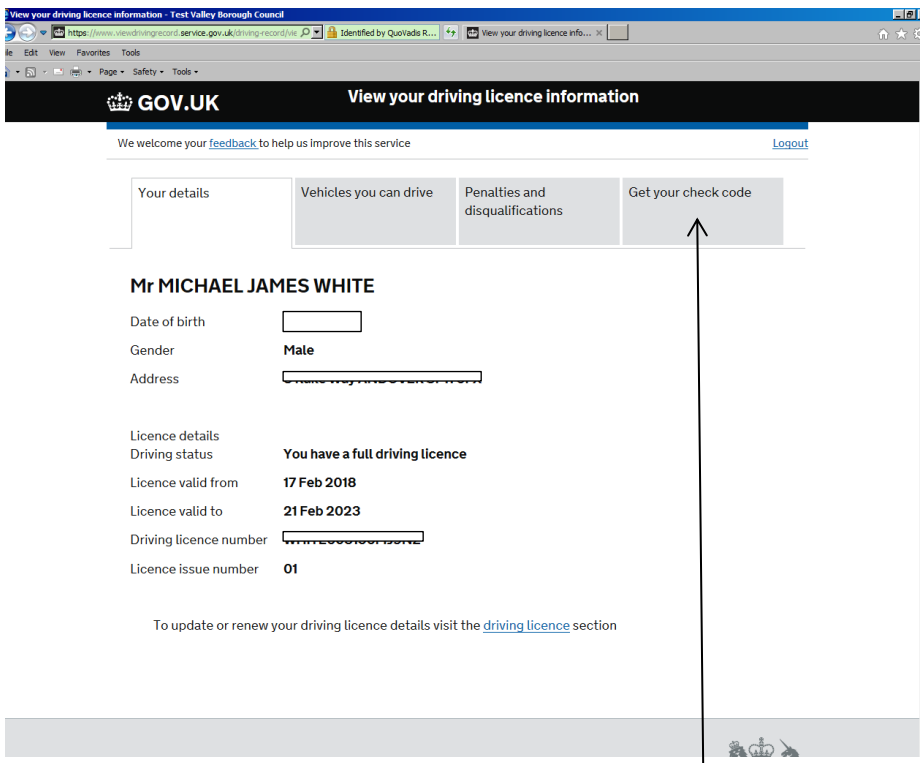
View your driving licence information - Test Valley Borough Council

https://www.viewdrivingrecord.service.gov.uk/driving-record/vie

Identified by QuoVadis R...

View your driving licence info...

ile Edit View Favorites Tools

Page Safety Tools

GOV.UK

View your driving licence information

We welcome your feedback to help us improve this service

Logout

Your details

Vehicles you can drive

Penalties and disqualifications

Get your check code

Mr MICHAEL JAMES WHITE

Date of birth

Gender Male

Address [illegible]

Licence details

Driving status You have a full driving licence

Licence valid from 17 Feb 2018

Licence valid to 21 Feb 2023

Driving licence number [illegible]

Licence issue number 01

To update or renew your driving licence details visit the driving licence section